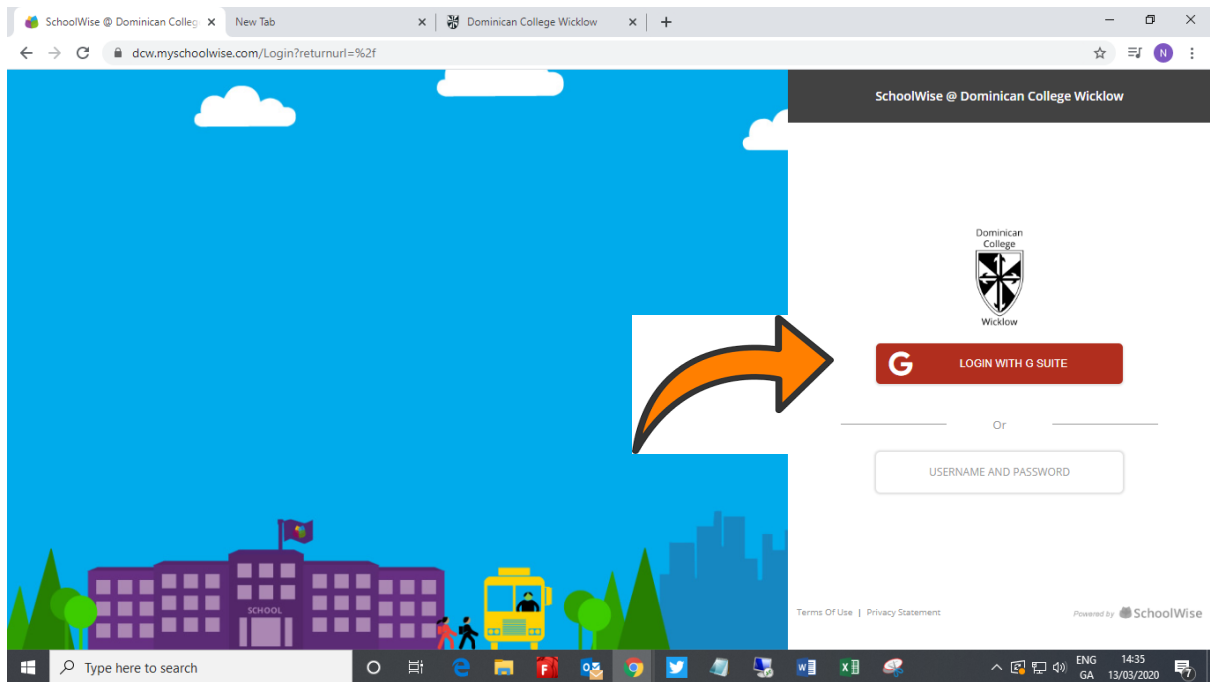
SchoolWise @ Dominican Colleg ×
New Tab ×
Dominican College Wicklow ×
+

dcw.myschoolwise.com/Login?returnurl=%2f

N

SchoolWise @ Dominican College Wicklow

Dominican College
Wicklow

LOGIN WITH G SUITE

Or

USERNAME AND PASSWORD

SCHOOL

Terms Of Use | Privacy Statement

Powered by SchoolWise

Type here to search

ENG
GA

14:35
13/03/2020

7